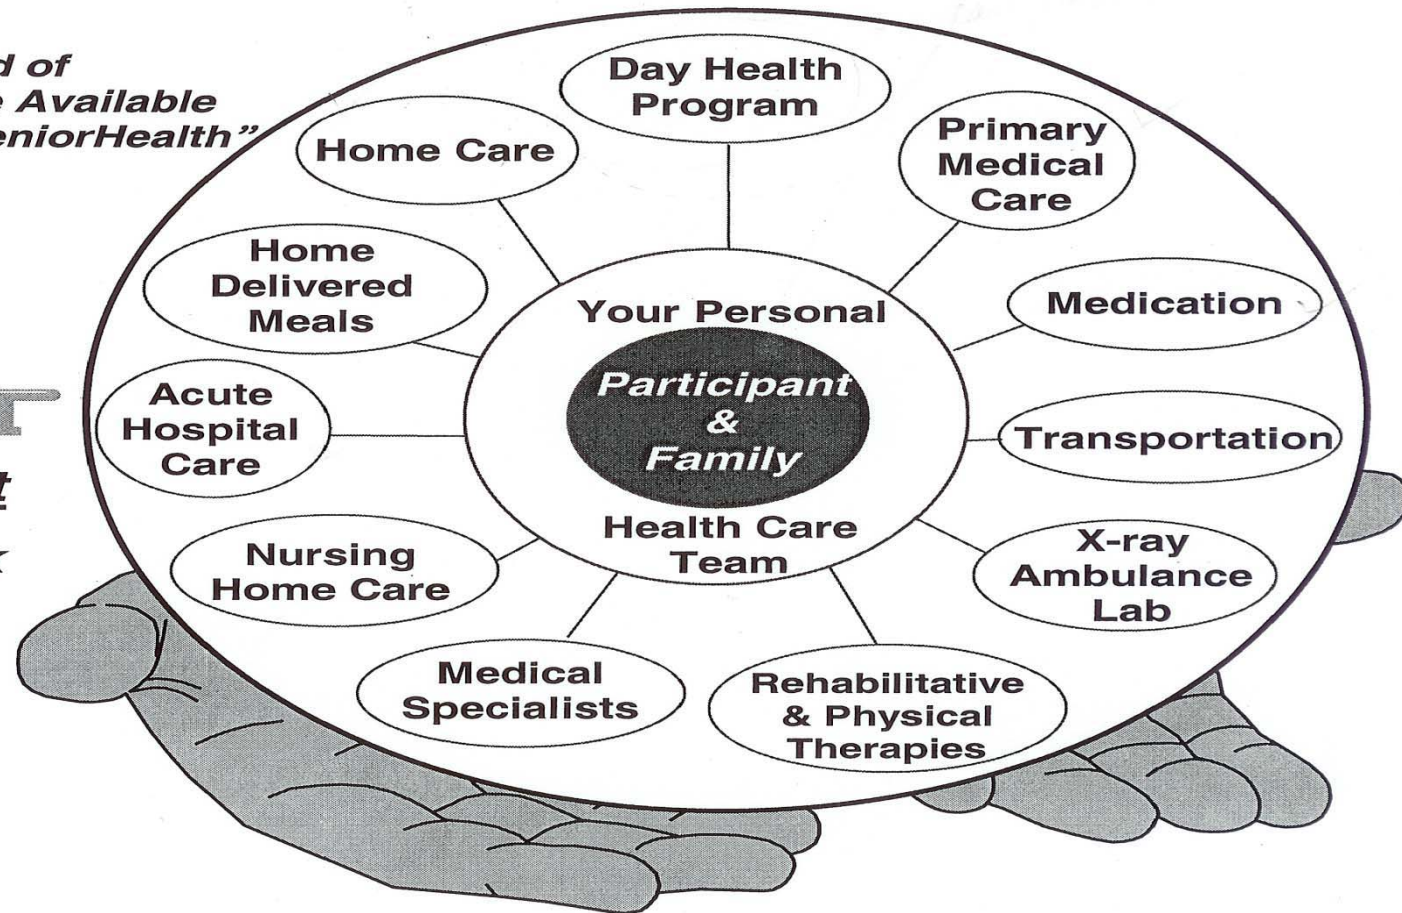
d of
e Available
eniorHealth"

Day Health Program

Home Care

Primary Medical Care

Home Delivered Meals

Medication

Acute Hospital Care

Transportation

Nursing Home Care

X-ray Ambulance Lab

Medical Specialists

Rehabilitative & Physical Therapies

Your Personal

Participant & Family

Health Care Team